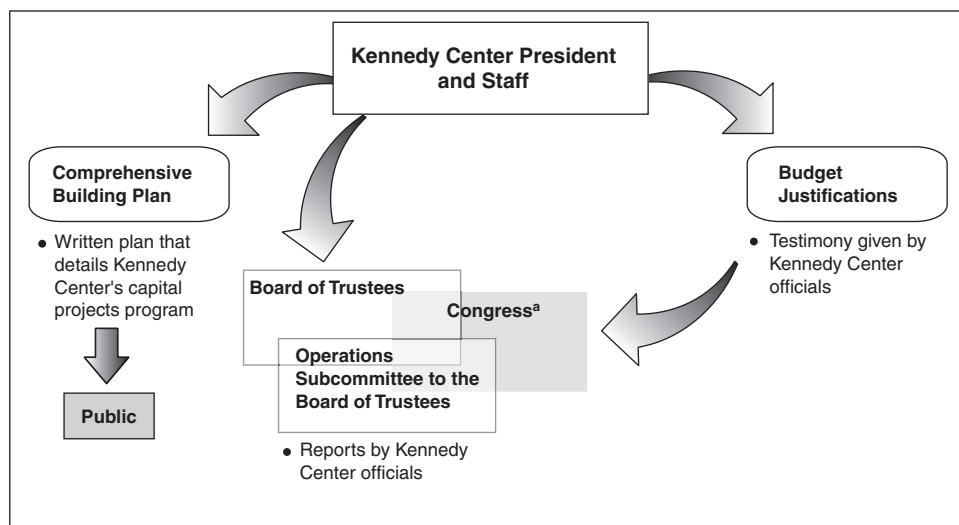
Kennedy Center President and Staff

Comprehensive Building Plan

• Written plan that details Kennedy Center's capital projects program

Public

Board of Trustees

Congress$^{a}$

Operations Subcommittee to the Board of Trustees

• Reports by Kennedy Center officials

Budget Justifications

• Testimony given by Kennedy Center officials